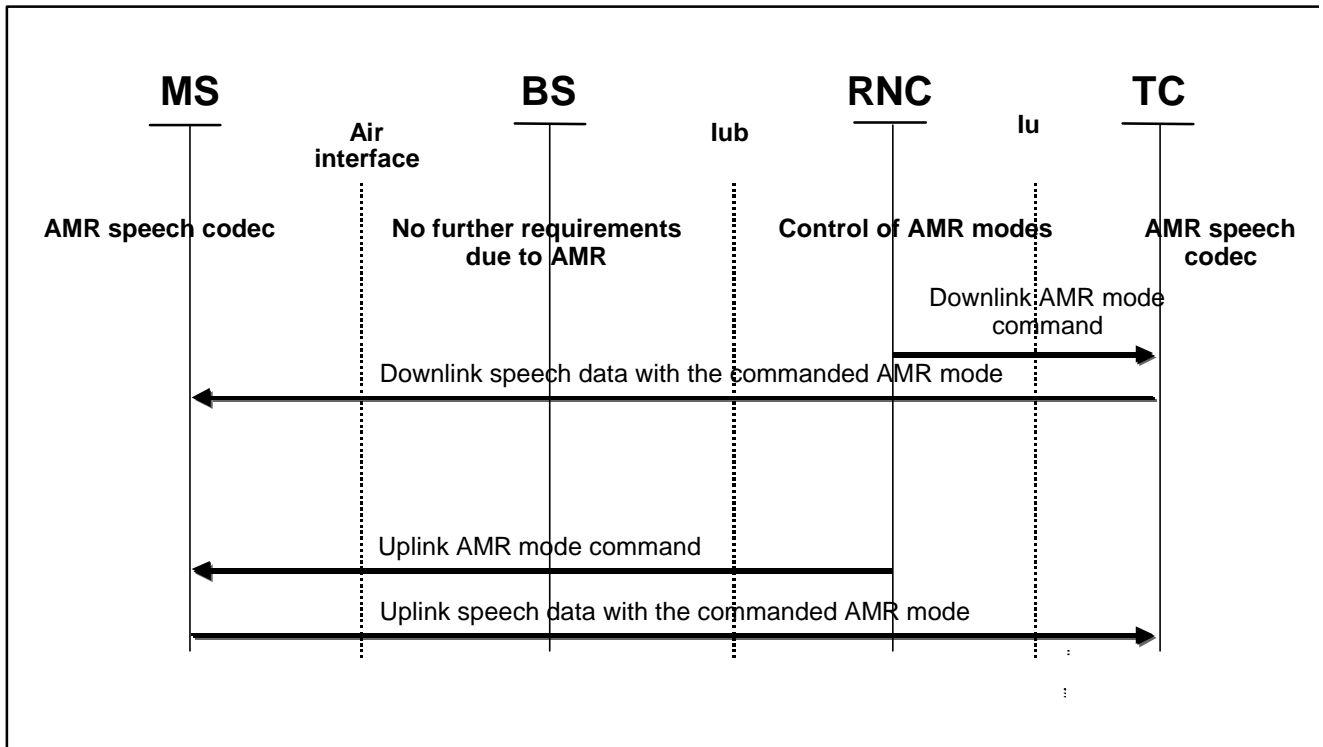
MS

BS

RNC

TC

Air interface

Iub

Iu

AMR speech codec

No further requirements due to AMR

Control of AMR modes

AMR speech codec

Downlink AMR mode command

Downlink speech data with the commanded AMR mode

Uplink AMR mode command

Uplink speech data with the commanded AMR mode